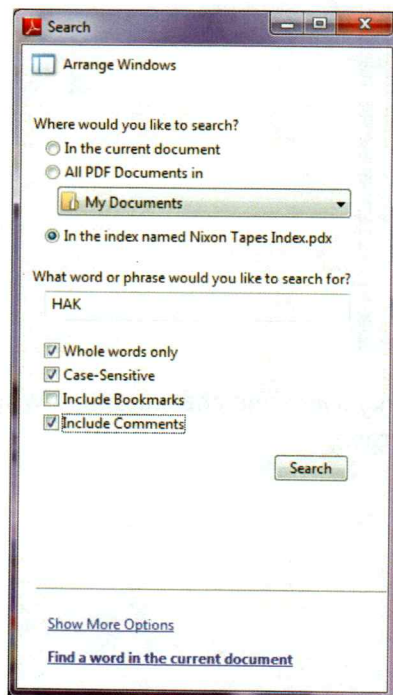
Search

Arrange Windows

Where would you like to search?

In the current document

All PDF Documents in

My Documents

In the index named Nixon Tapes Index.pdx

What word or phrase would you like to search for?

HAK

Whole words only

Case-Sensitive

Include Bookmarks

Include Comments

Search

Show More Options

Find a word in the current document